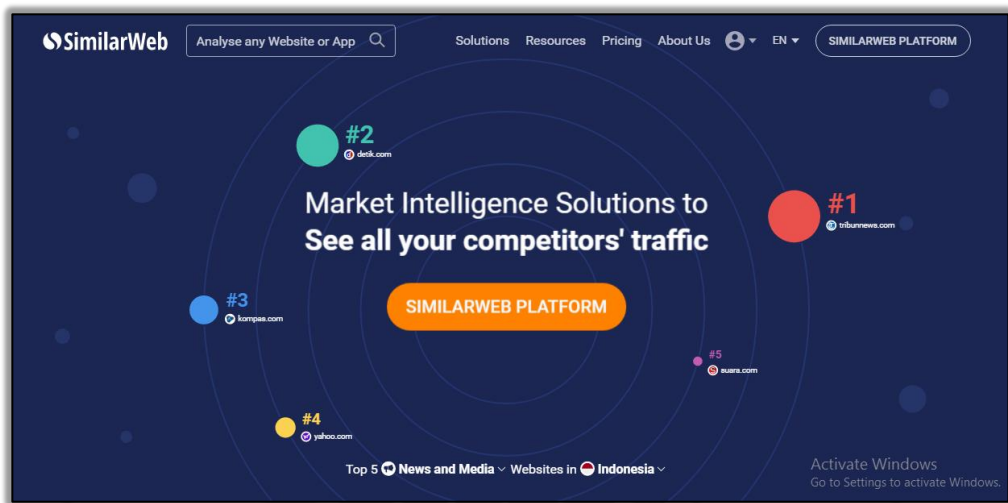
SimilarWeb

Analyse any Website or App

Solutions Resources Pricing About Us EN

SIMILARWEB PLATFORM

#2
detik.com

#1
tribunnews.com

Market Intelligence Solutions to
**See all your competitors' traffic**

SIMILARWEB PLATFORM

#3
kompas.com

#5
suara.com

#4
yahoo.com

Top 5 **News and Media** Websites in **Indonesia**

Activate Windows
Go to Settings to activate Windows.